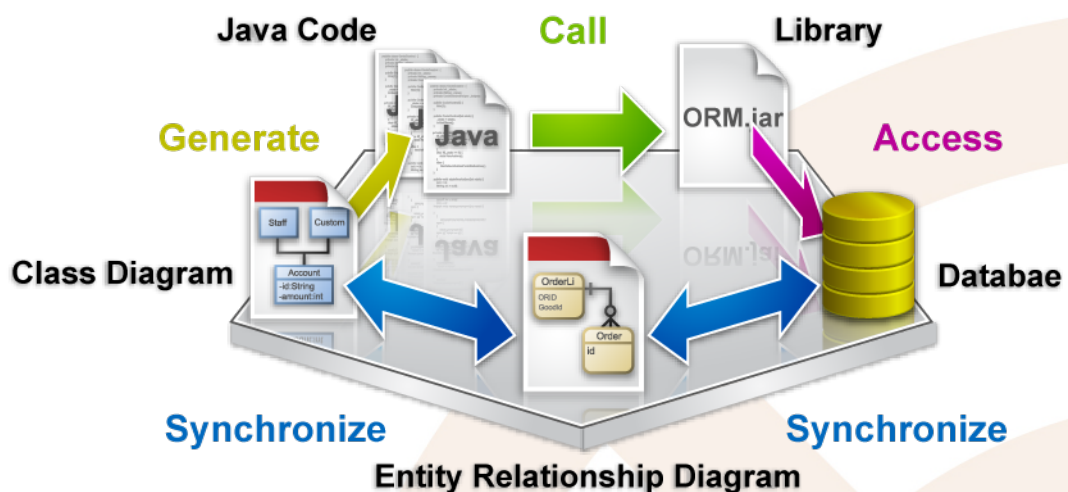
Java Code

Call

Library

Generate

Java

ORM.jar

Access

Staff

Custom

Account
-id:String
-amount:int

Class Diagram

OrderLi
ORID
GoodId

Order
id

Databae

Synchronize

Synchronize

Entity Relationship Diagram